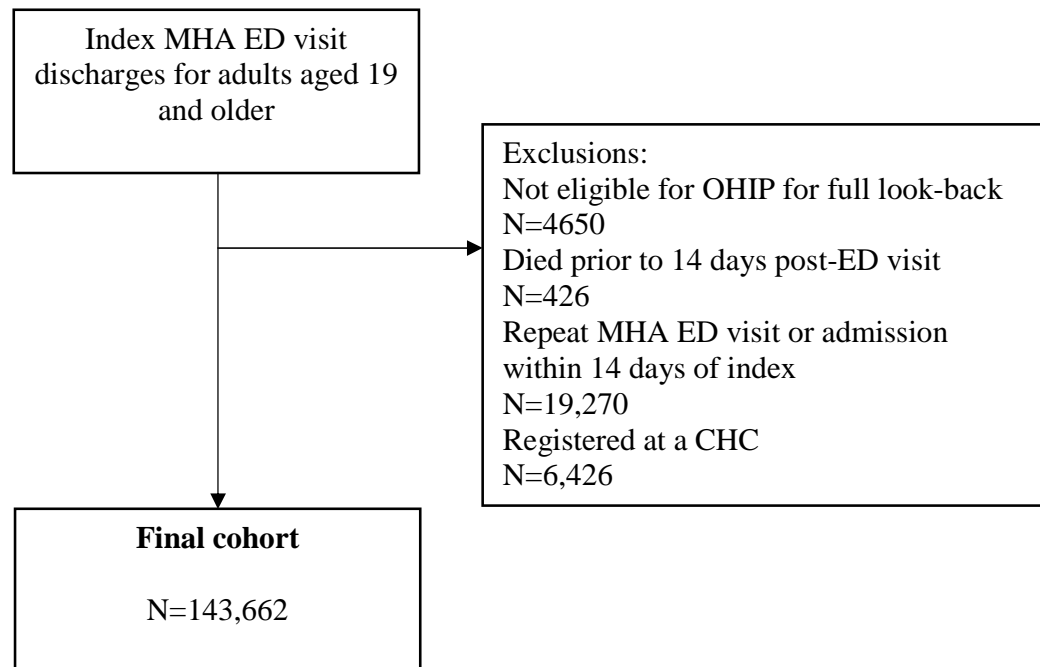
Index MHA ED visit discharges for adults aged 19 and older

Exclusions:
Not eligible for OHIP for full look-back
N=4650
Died prior to 14 days post-ED visit
N=426
Repeat MHA ED visit or admission within 14 days of index
N=19,270
Registered at a CHC
N=6,426

**Final cohort**

N=143,662